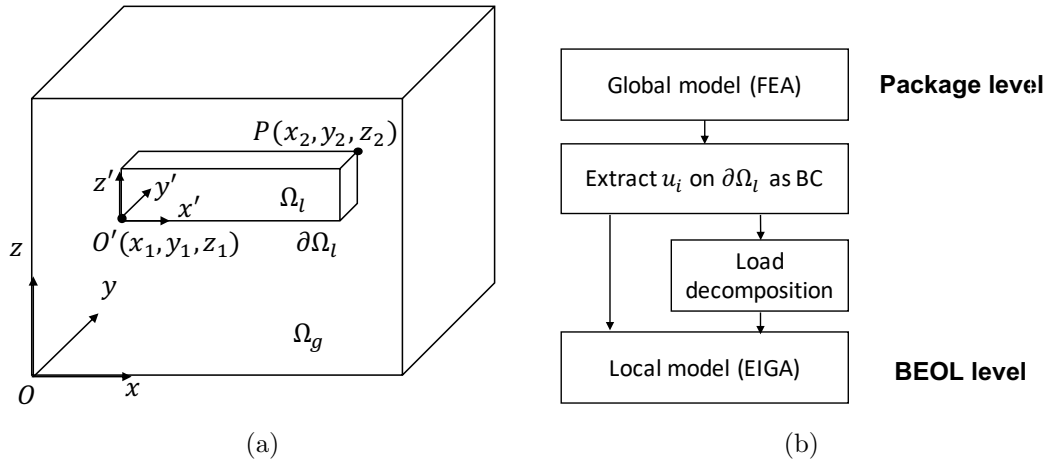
$P(x_2, y_2, z_2)$

$z'$

$y'$

$x'$

$\Omega_l$

$O'(x_1, y_1, z_1)$

$\partial\Omega_l$

$z$

$y$

$\Omega_g$

$O$

$x$

(a)

Global model (FEA)

Package level

Extract $u_i$ on $\partial\Omega_l$ as BC

Load decomposition

Local model (EIGA)

BEOL level

(b)